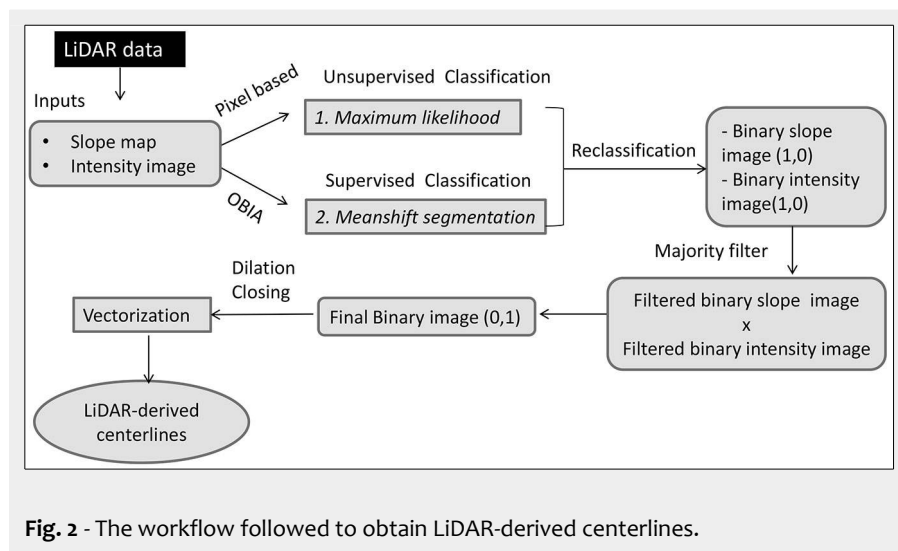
LiDAR data

Inputs

- Slope map
- Intensity image

Pixel based

OBIA

Unsupervised Classification

*1. Maximum likelihood*

Supervised Classification

*2. Meanshift segmentation*

Reclassification

- Binary slope image (1,0)
- Binary intensity image(1,0)

Majority filter

Filtered binary slope image
x
Filtered binary intensity image

Final Binary image (0,1)

Dilation
Closing

Vectorization

LiDAR-derived centerlines

**Fig. 2** - The workflow followed to obtain LiDAR-derived centerlines.